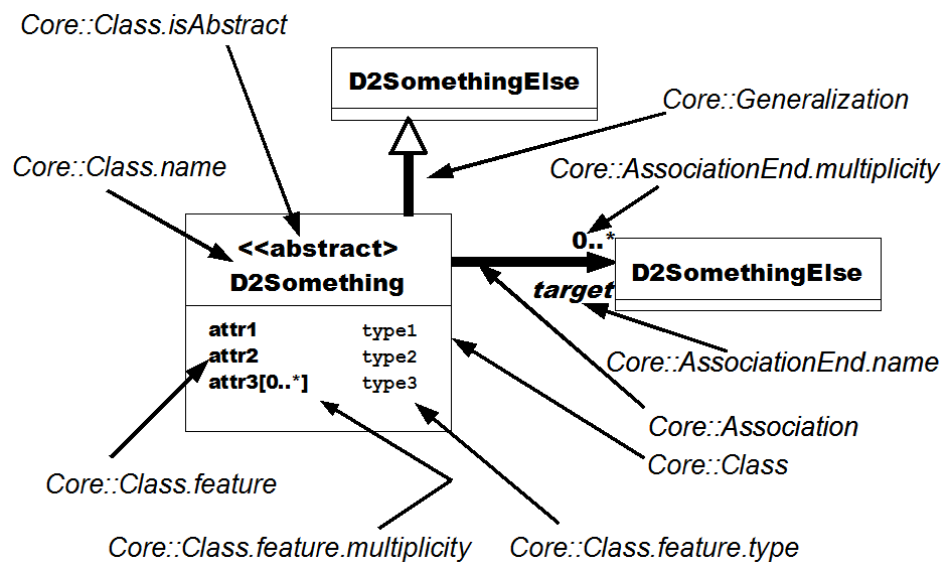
Core::Class.isAbstract

D2SomethingElse

Core::Generalization

Core::Class.name

Core::AssociationEnd.multiplicity

<<abstract>>
D2Something

0..*

D2SomethingElse

target

attr1 type1
attr2 type2
attr3[0..*] type3

Core::AssociationEnd.name

Core::Association

Core::Class

Core::Class.feature

Core::Class.feature.multiplicity

Core::Class.feature.type